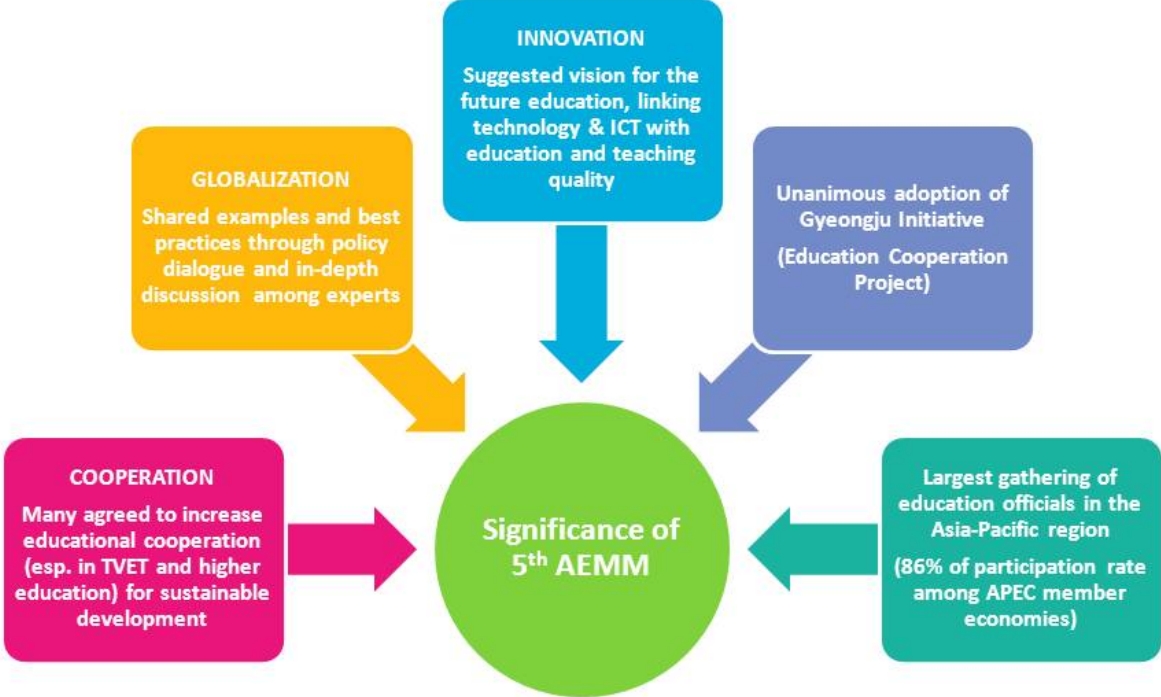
INNOVATION

Suggested vision for the future education, linking technology & ICT with education and teaching quality

GLOBALIZATION

Shared examples and best practices through policy dialogue and in-depth discussion among experts

Unanimous adoption of Gyeongju Initiative

(Education Cooperation Project)

COOPERATION

Many agreed to increase educational cooperation (esp. in TVET and higher education) for sustainable development

Significance of $5^{th}$ AEMM

Largest gathering of education officials in the Asia-Pacific region

(86% of participation rate among APEC member economies)